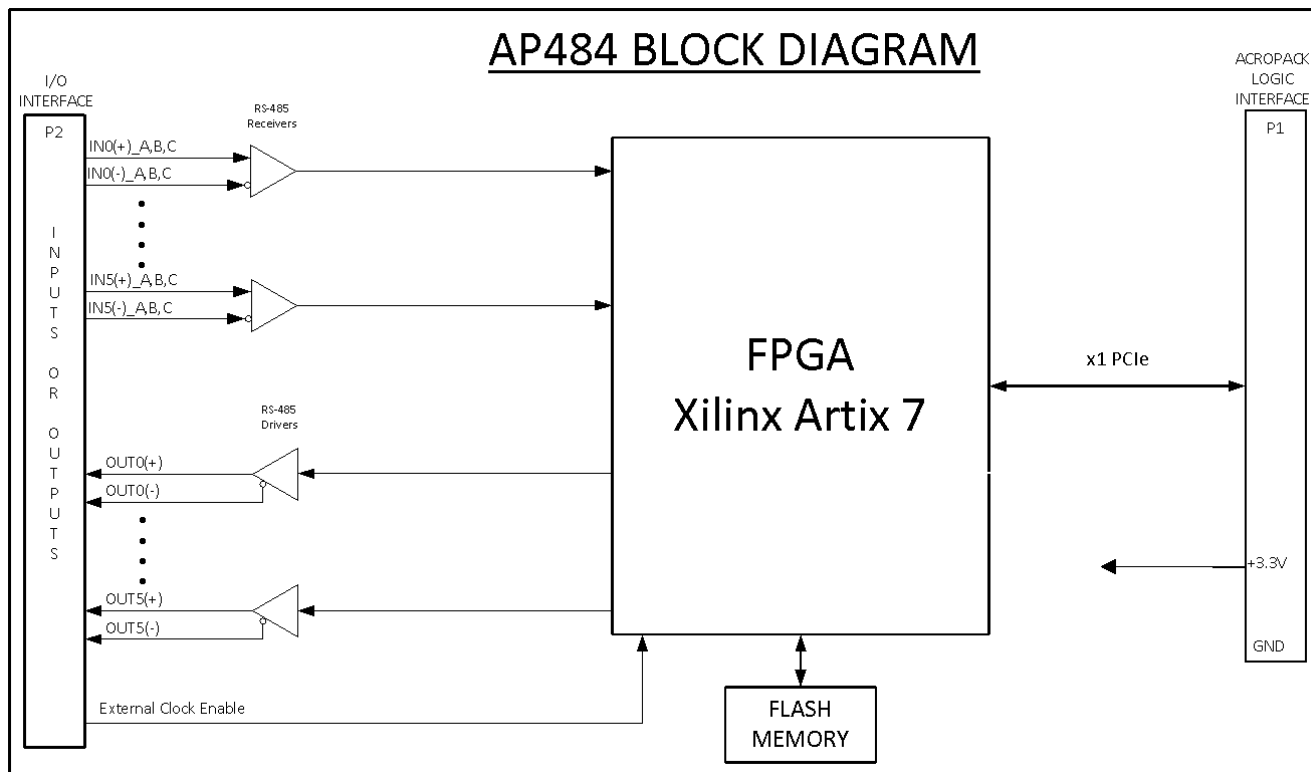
AP484 BLOCK DIAGRAM

I/O INTERFACE

P2

INPUTS OR OUTPUTS

RS-485 Receivers

IN0(+)_A,B,C
IN0(-)_A,B,C

IN5(+)_A,B,C
IN5(-)_A,B,C

RS-485 Drivers

OUT0(+)
OUT0(-)

OUT5(+)
OUT5(-)

External Clock Enable

FPGA
Xilinx Artix 7

FLASH MEMORY

x1 PCIe

ACROPACK LOGIC INTERFACE

P1

+3.3V

GND